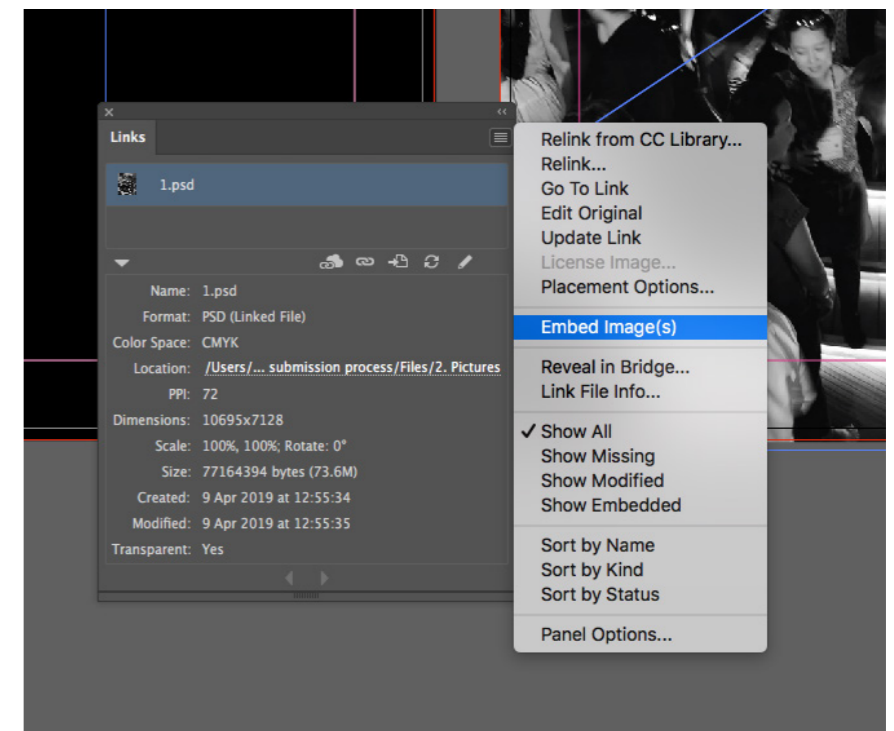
Links

1.psd

Name: 1.psd
Format: PSD (Linked File)
Color Space: CMYK
Location: /Users/... submission process/Files/2. Pictures
PPI: 72
Dimensions: 10695x7128
Scale: 100%, 100%; Rotate: 0°
Size: 77164394 bytes (73.6M)
Created: 9 Apr 2019 at 12:55:34
Modified: 9 Apr 2019 at 12:55:35
Transparent: Yes

Relink from CC Library...
Relink...
Go To Link
Edit Original
Update Link
License Image...
Placement Options...

Embed Image(s)

Reveal in Bridge...
Link File Info...

✓ Show All
Show Missing
Show Modified
Show Embedded

Sort by Name
Sort by Kind
Sort by Status

Panel Options...